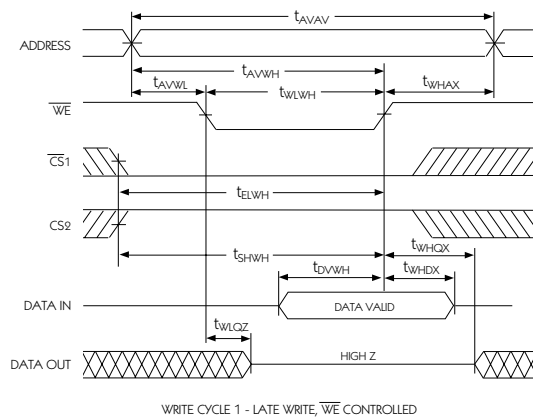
$t_{AVAV}$

ADDRESS

$t_{AVWH}$

$t_{AVWL}$

$t_{WLWH}$

$t_{WHAX}$

$\overline{WE}$

$\overline{CS}1$

$t_{ELWH}$

CS2

$t_{SHWH}$

$t_{WHQX}$

$t_{DVWH}$

$t_{WHDX}$

DATA IN

DATA VALID

$t_{WLQZ}$

DATA OUT

HIGH Z

WRITE CYCLE 1 - LATE WRITE, $\overline{WE}$ CONTROLLED